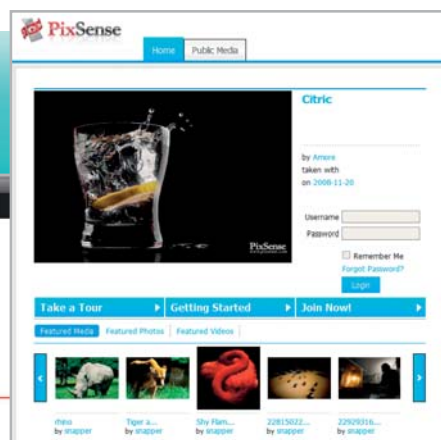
PixSense

Home Public Media

Citric

by Amore
taken with
on 2008-11-20

PixSense

Username
Password
Remember Me
Forgot Password?
Login

Take a Tour
Getting Started
Join Now!

Featured Media Featured Photos Featured Videos

rhino by snapper
Tiger a... by snapper
Shy Flam... by snapper
22815022... by snapper
22929316... by snapper